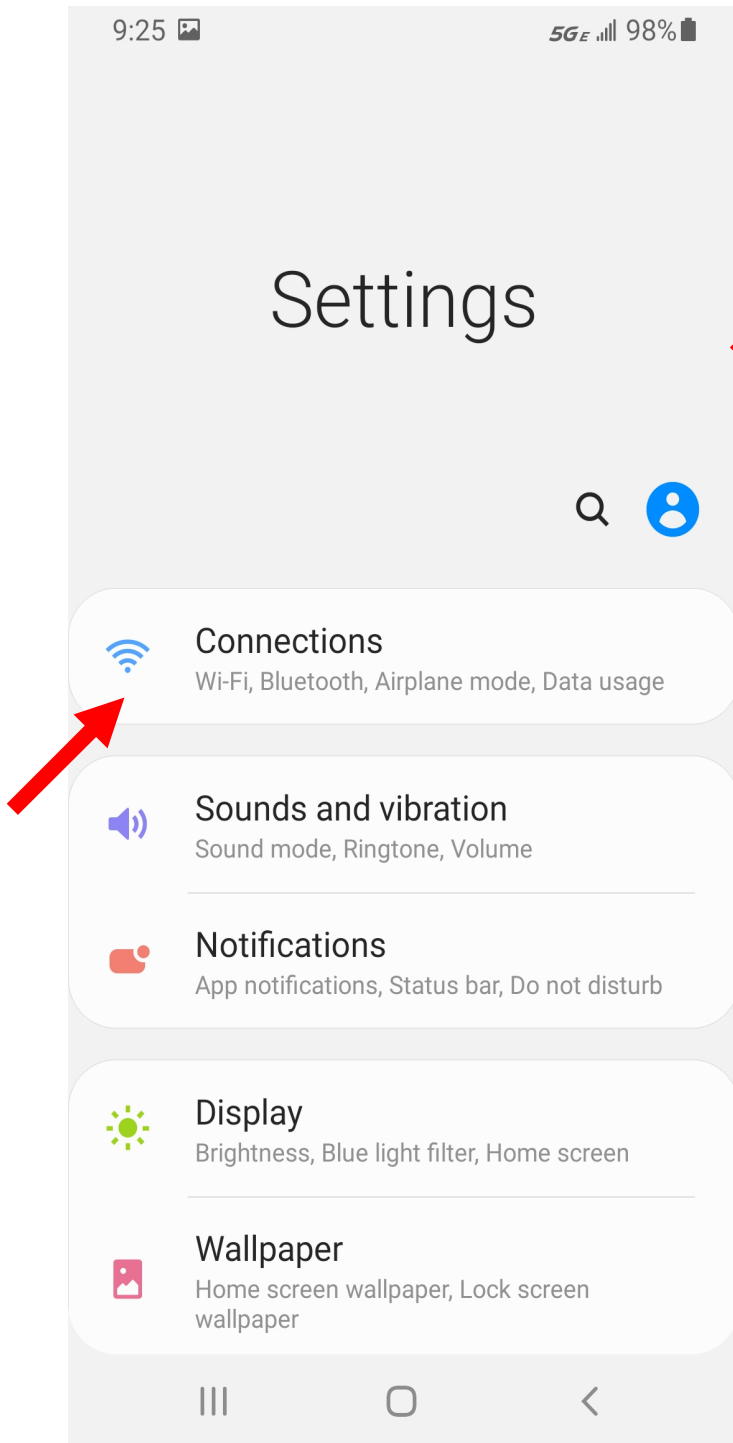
9:25 5GE 98%

Settings

Connections
Wi-Fi, Bluetooth, Airplane mode, Data usage

Sounds and vibration
Sound mode, Ringtone, Volume

Notifications
App notifications, Status bar, Do not disturb

Display
Brightness, Blue light filter, Home screen

Wallpaper
Home screen wallpaper, Lock screen wallpaper